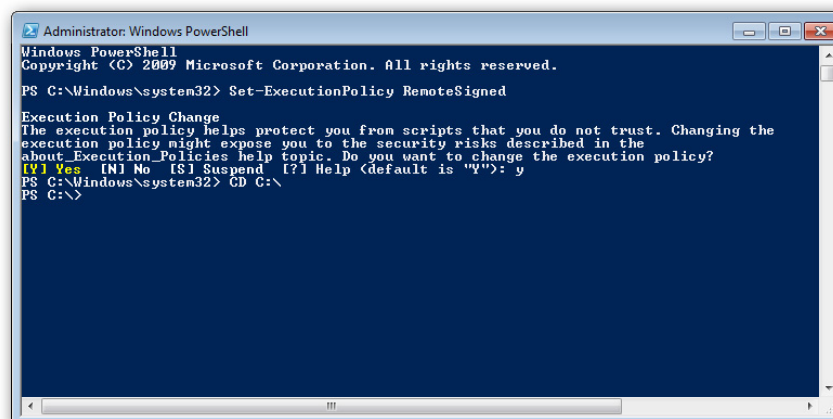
Administrator: Windows PowerShell

Windows PowerShell
Copyright (C) 2009 Microsoft Corporation. All rights reserved.

PS C:\Windows\system32> Set-ExecutionPolicy RemoteSigned

Execution Policy Change
The execution policy helps protect you from scripts that you do not trust. Changing the execution policy might expose you to the security risks described in the about_Execution_Policies help topic. Do you want to change the execution policy?
[Y] Yes  [N] No  [S] Suspend  [?] Help (default is "Y"): y
PS C:\Windows\system32> CD C:\
PS C:\>